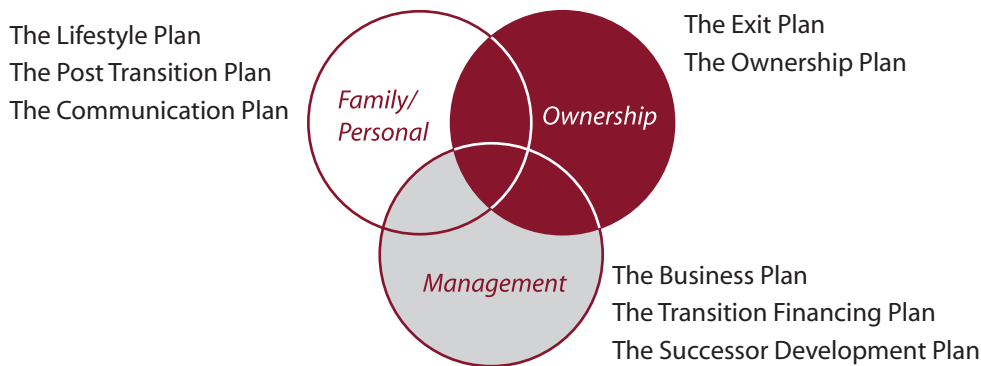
The Lifestyle Plan
The Post Transition Plan
The Communication Plan

Family/
Personal

Ownership

The Exit Plan
The Ownership Plan

Management

The Business Plan
The Transition Financing Plan
The Successor Development Plan